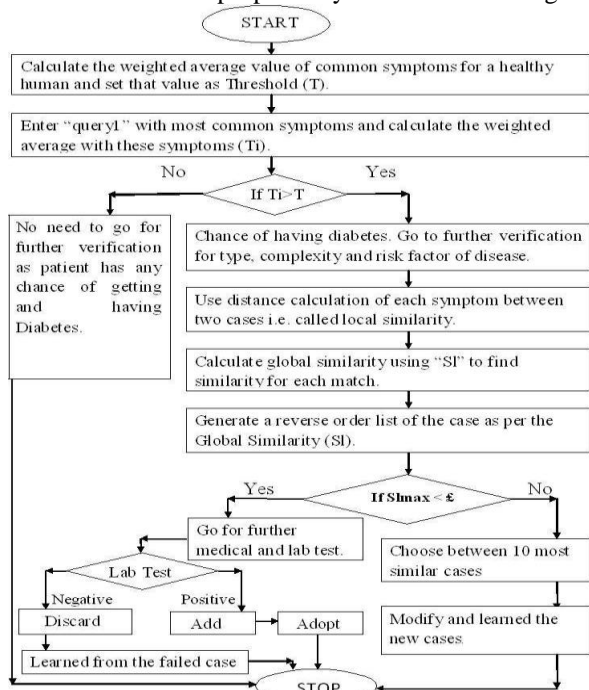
START

Calculate the weighted average value of common symptoms for a healthy human and set that value as Threshold (T).

Enter "query1" with most common symptoms and calculate the weighted average with these symptoms (Ti).

No

If Ti>T

Yes

No need to go for further verification as patient has any chance of getting and having Diabetes.

Chance of having diabetes. Go to further verification for type, complexity and risk factor of disease.

Use distance calculation of each symptom between two cases i.e. called local similarity.

Calculate global similarity using "Sl" to find similarity for each match.

Generate a reverse order list of the case as per the Global Similarity (Sl).

Yes

If Slmax < £

No

Go for further medical and lab test.

Choose between 10 most similar cases

Lab Test

Negative

Positive

Discard

Add

Adopt

Modify and learned the new cases

Learned from the failed case

STOP